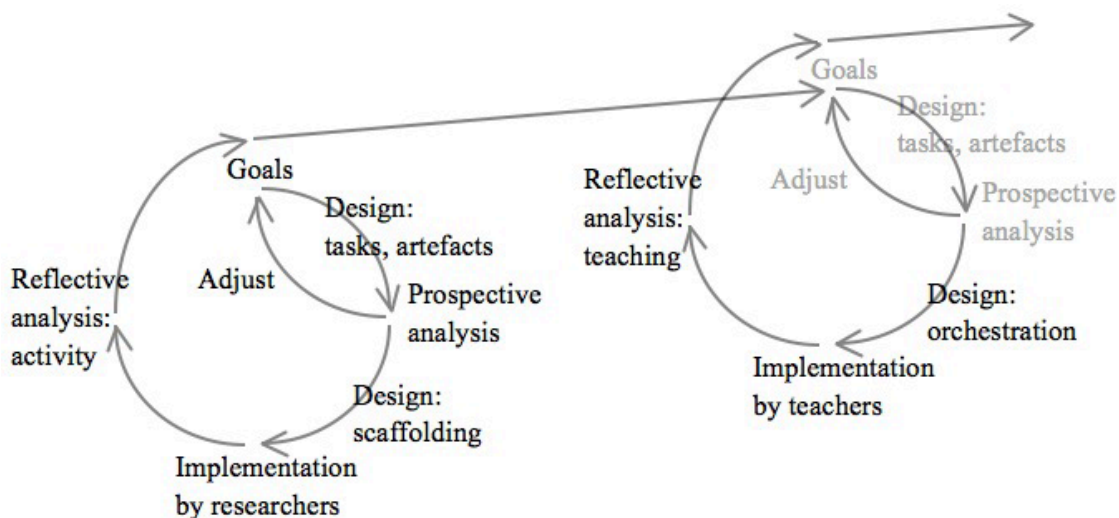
Goals

Design: tasks, artefacts

Adjust

Prospective analysis

Reflective analysis: activity

Design: scaffolding

Implementation by researchers

Goals

Design: tasks, artefacts

Adjust

Prospective analysis

Reflective analysis: teaching

Design: orchestration

Implementation by teachers